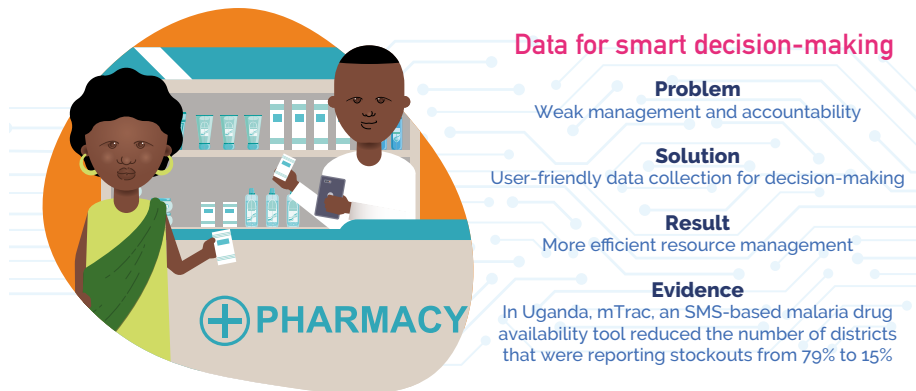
PHARMACY

Data for smart decision-making

Problem
Weak management and accountability

Solution
User-friendly data collection for decision-making

Result
More efficient resource management

Evidence
In Uganda, mTrac, an SMS-based malaria drug availability tool reduced the number of districts that were reporting stockouts from 79% to 15%